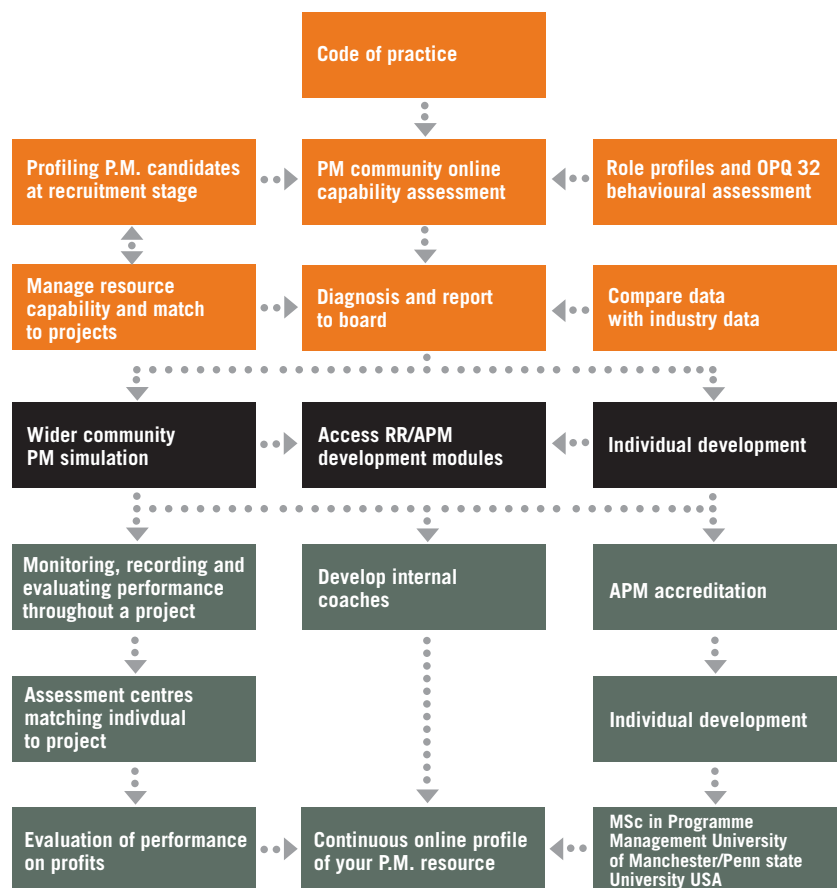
Code of practice

Profiling P.M. candidates at recruitment stage

PM community online capability assessment

Role profiles and OPQ 32 behavioural assessment

Manage resource capability and match to projects

Diagnosis and report to board

Compare data with industry data

Wider community PM simulation

Access RR/APM development modules

Individual development

Monitoring, recording and evaluating performance throughout a project

Develop internal coaches

APM accreditation

Assessment centres matching indivdual to project

Individual development

Evaluation of performance on profits

Continuous online profile of your P.M. resource

MSc in Programme Management University of Manchester/Penn state University USA